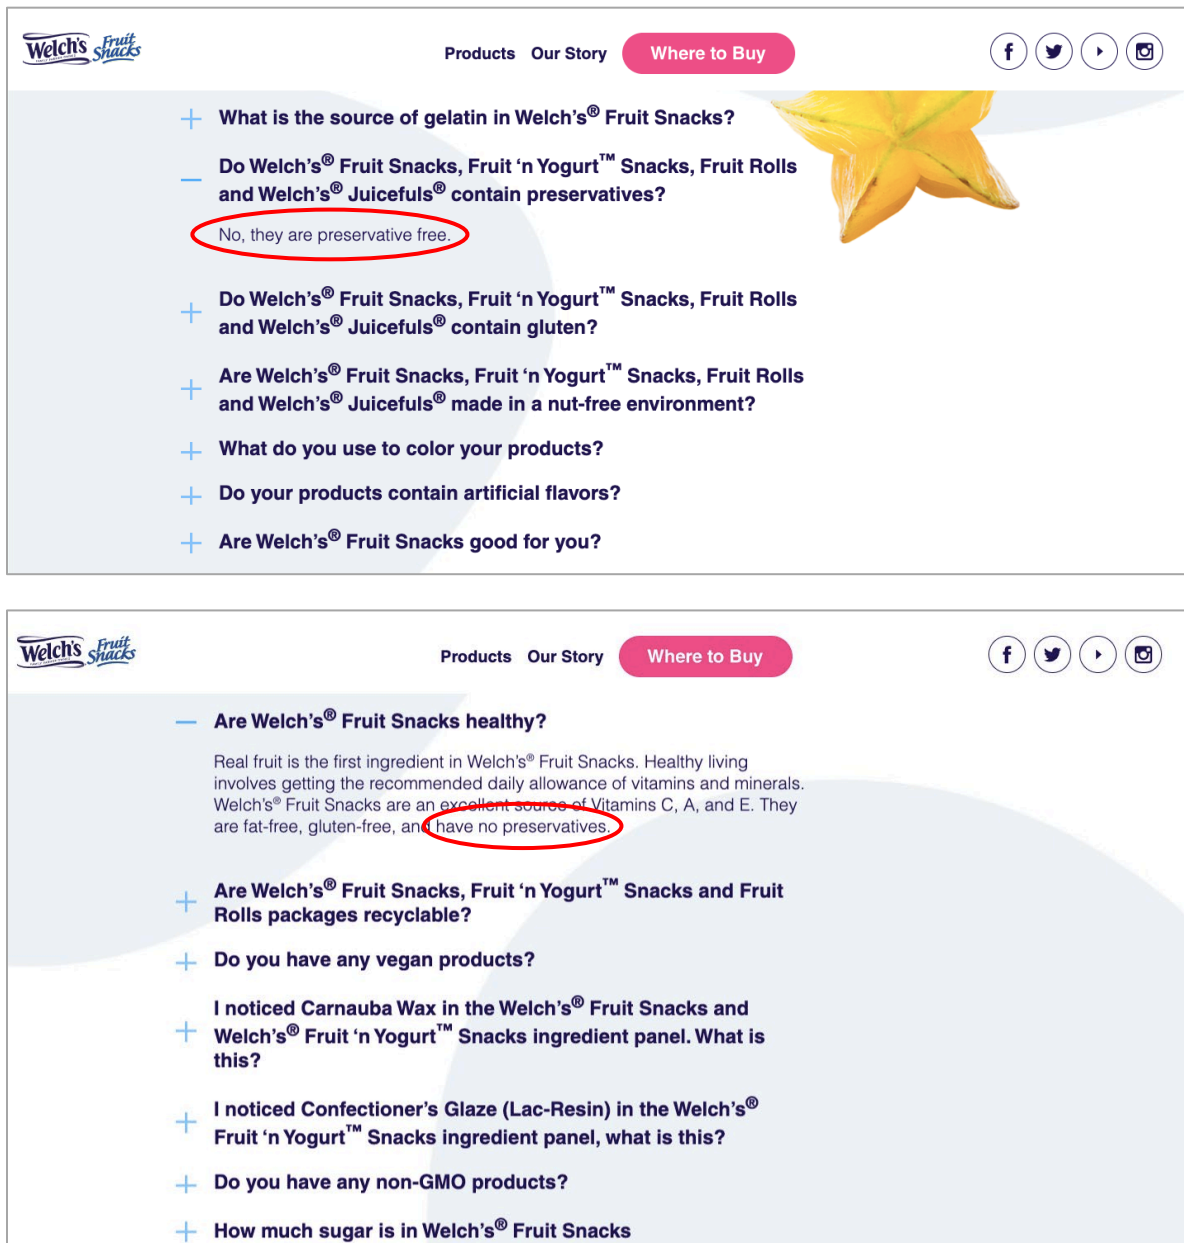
Welch's Fruit Snacks

Products Our Story Where to Buy

+ What is the source of gelatin in Welch's® Fruit Snacks?

— Do Welch's® Fruit Snacks, Fruit 'n Yogurt™ Snacks, Fruit Rolls and Welch's® Juicefuls® contain preservatives?

No, they are preservative free.

+ Do Welch's® Fruit Snacks, Fruit 'n Yogurt™ Snacks, Fruit Rolls and Welch's® Juicefuls® contain gluten?

+ Are Welch's® Fruit Snacks, Fruit 'n Yogurt™ Snacks, Fruit Rolls and Welch's® Juicefuls® made in a nut-free environment?

+ What do you use to color your products?

+ Do your products contain artificial flavors?

+ Are Welch's® Fruit Snacks good for you?

Welch's Fruit Snacks

Products Our Story Where to Buy

— Are Welch's® Fruit Snacks healthy?

Real fruit is the first ingredient in Welch's® Fruit Snacks. Healthy living involves getting the recommended daily allowance of vitamins and minerals. Welch's® Fruit Snacks are an excellent source of Vitamins C, A, and E. They are fat-free, gluten-free, and have no preservatives.

+ Are Welch's® Fruit Snacks, Fruit 'n Yogurt™ Snacks and Fruit Rolls packages recyclable?

+ Do you have any vegan products?

+ I noticed Carnauba Wax in the Welch's® Fruit Snacks and Welch's® Fruit 'n Yogurt™ Snacks ingredient panel. What is this?

+ I noticed Confectioner's Glaze (Lac-Resin) in the Welch's® Fruit 'n Yogurt™ Snacks ingredient panel, what is this?

+ Do you have any non-GMO products?

+ How much sugar is in Welch's® Fruit Snacks